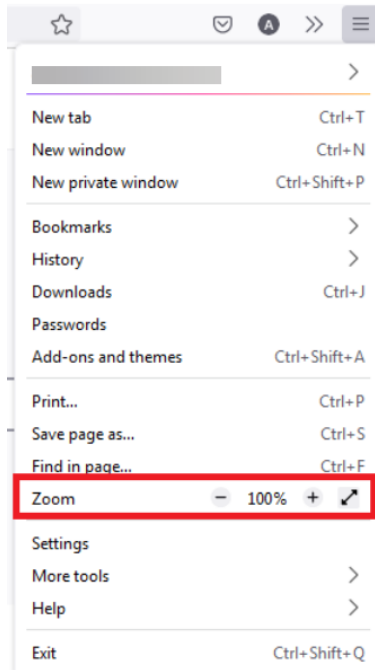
A

New tab Ctrl+T
New window Ctrl+N
New private window Ctrl+Shift+P

Bookmarks
History
Downloads Ctrl+J
Passwords
Add-ons and themes Ctrl+Shift+A

Print... Ctrl+P
Save page as... Ctrl+S
Find in page... Ctrl+F
Zoom − 100% +

Settings
More tools
Help

Exit Ctrl+Shift+Q